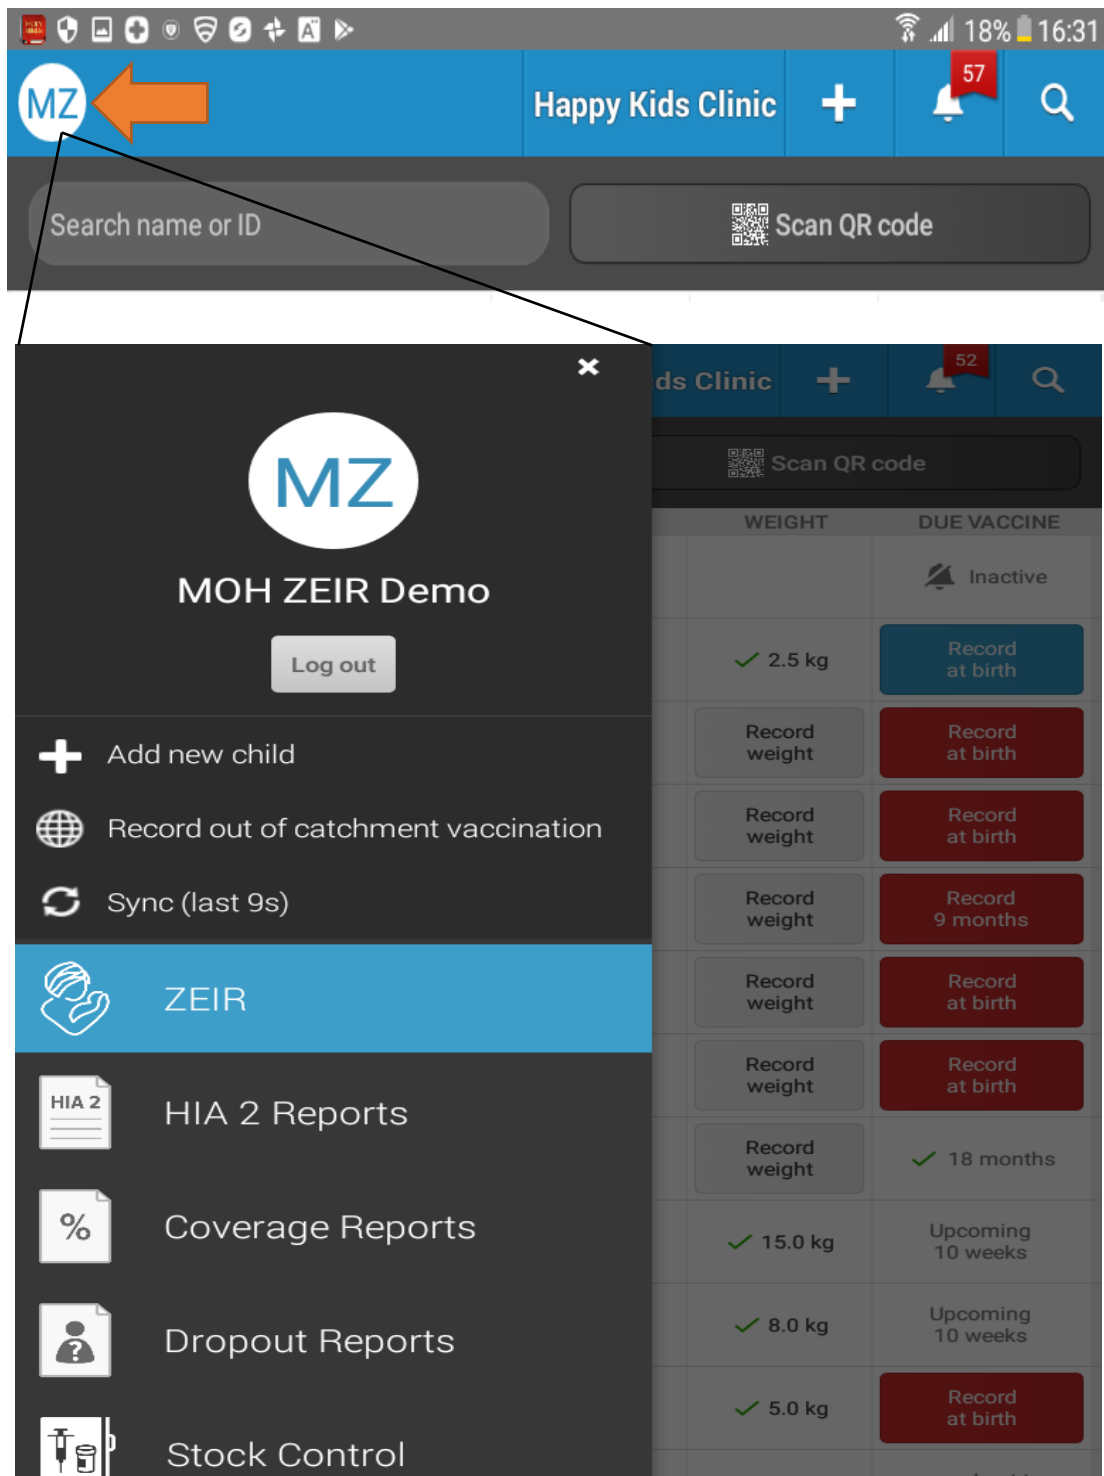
18% 16:31

MZ

Happy Kids Clinic

57

Search name or ID

Scan QR code

MZ

MOH ZEIR Demo

Log out

Add new child

Record out of catchment vaccination

Sync (last 9s)

ZEIR

HIA 2

HIA 2 Reports

%

Coverage Reports

Dropout Reports

Stock Control

ds Clinic

52

Scan QR code

| WEIGHT | DUE VACCINE |
|---|---|
| | Inactive |
| 2.5 kg | Record at birth |
| Record weight | Record at birth |
| Record weight | Record at birth |
| Record weight | Record 9 months |
| Record weight | Record at birth |
| Record weight | Record at birth |
| Record weight | 18 months |
| 15.0 kg | Upcoming 10 weeks |
| 8.0 kg | Upcoming 10 weeks |
| 5.0 kg | Record at birth |